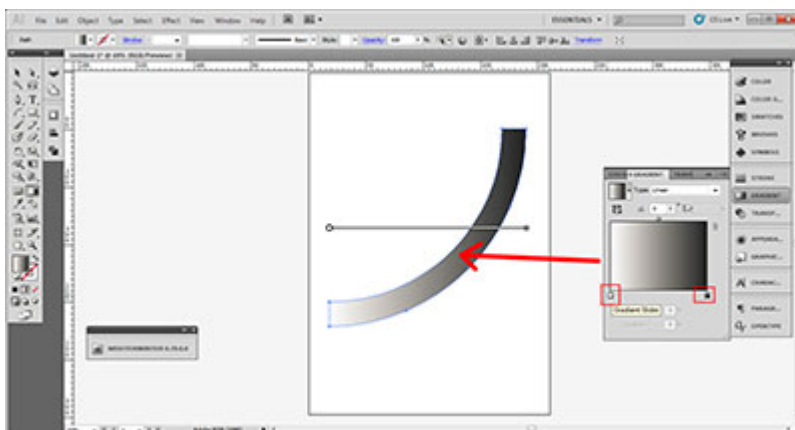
File Edit Object Type Select Effect View Window Help

ESSENTIALS

CS Live

Stroke

Opacity

Transform

COLOR

COLOR G...

SWATCHES

BRUSHES

SYMBOLS

STROKE

GRADIENT

TRANSP...

APPEARA...

GRAPHIC...

CHARAC...

PARAGR...

OPENTYPE

Type: Linear

Gradient Slider